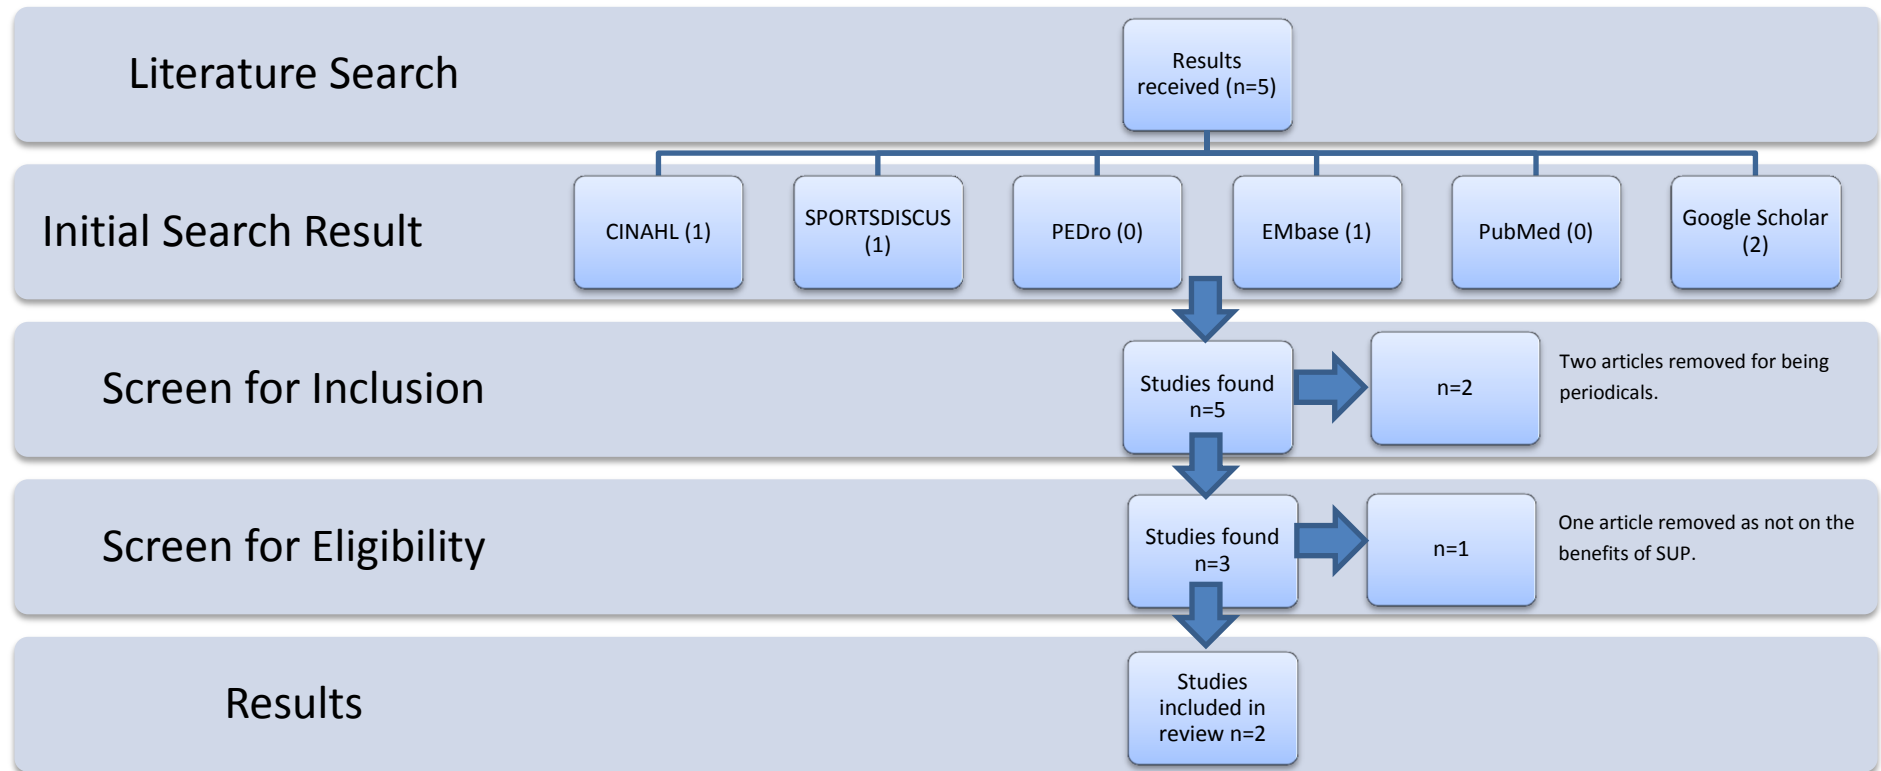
Literature Search

Results received (n=5)

Initial Search Result

CINAHL (1)

SPORTSDISCUS (1)

PEDro (0)

EMbase (1)

PubMed (0)

Google Scholar (2)

Screen for Inclusion

Studies found n=5

n=2

Two articles removed for being periodicals.

Screen for Eligibility

Studies found n=3

n=1

One article removed as not on the benefits of SUP.

Results

Studies included in review n=2